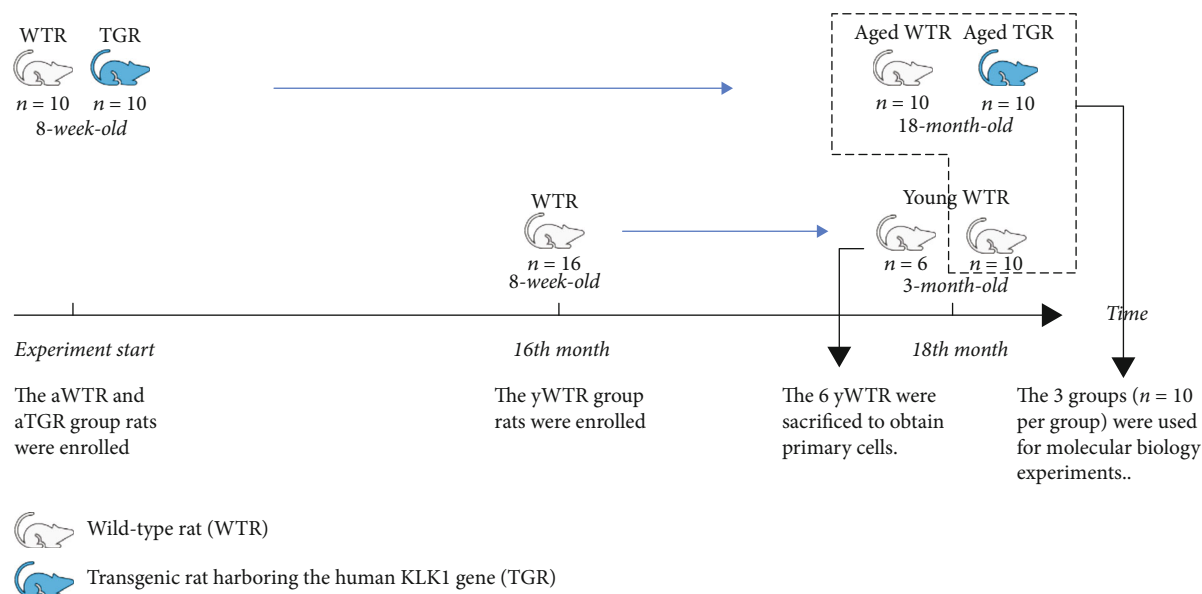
WTR TGR

$n = 10$ $n = 10$

8-week-old

Aged WTR Aged TGR

$n = 10$ $n = 10$

18-month-old

WTR

$n = 16$

8-week-old

Young WTR

$n = 6$ $n = 10$

3-month-old

Time

Experiment start

16th month

18th month

The aWTR and aTGR group rats were enrolled

The yWTR group rats were enrolled

The 6 yWTR were sacrificed to obtain primary cells.

The 3 groups ($n = 10$ per group) were used for molecular biology experiments..

Wild-type rat (WTR)

Transgenic rat harboring the human KLK1 gene (TGR)